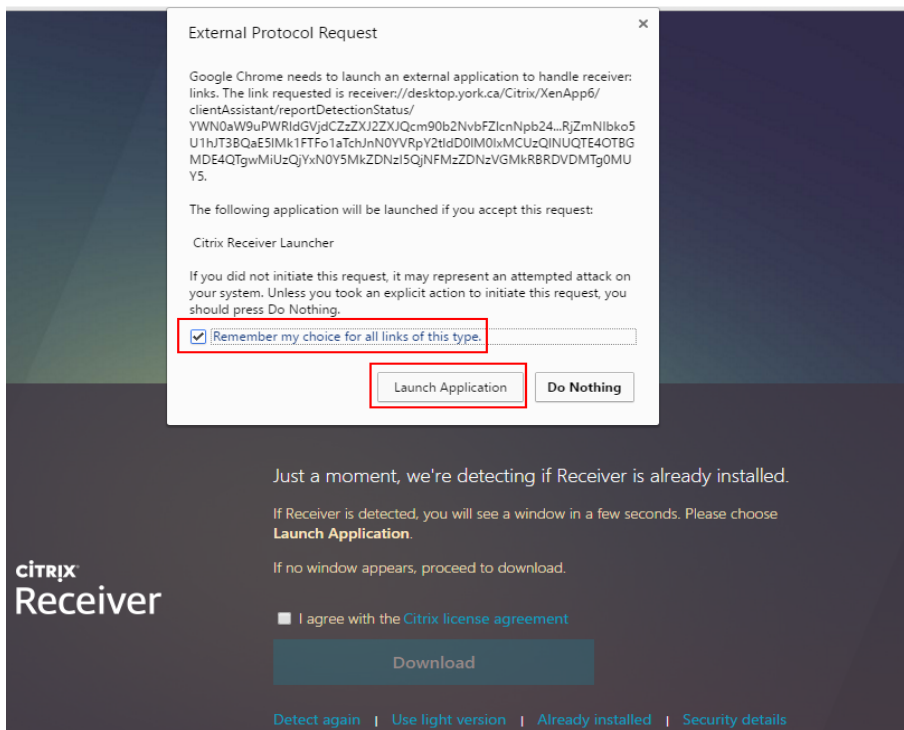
External Protocol Request

×

Google Chrome needs to launch an external application to handle receiver: links. The link requested is receiver://desktop.york.ca/Citrix/XenApp6/clientAssistant/reportDetectionStatus/YWN0aW9uPWRldGVjdCZzZXJ2ZXJQcm90b2NvbFZlcnNpb24...RjZmNlbko5U1hJT3BQaE5lMk1FTFo1aTchJnN0YVRpY2tldD0lM0IxMCUzQlNUQTE4OTBGMDE4QTgwMiUzQjYxN0Y5MkZDNzI5QjNFMzZDNzVGMkRBRDVDMTg0MUY5.

The following application will be launched if you accept this request:

Citrix Receiver Launcher

If you did not initiate this request, it may represent an attempted attack on your system. Unless you took an explicit action to initiate this request, you should press Do Nothing.

Remember my choice for all links of this type.

Launch Application

Do Nothing

Just a moment, we're detecting if Receiver is already installed.

If Receiver is detected, you will see a window in a few seconds. Please choose **Launch Application**.

If no window appears, proceed to download.

CiTRIX
Receiver

I agree with the Citrix license agreement

Download

Detect again | Use light version | Already installed | Security details